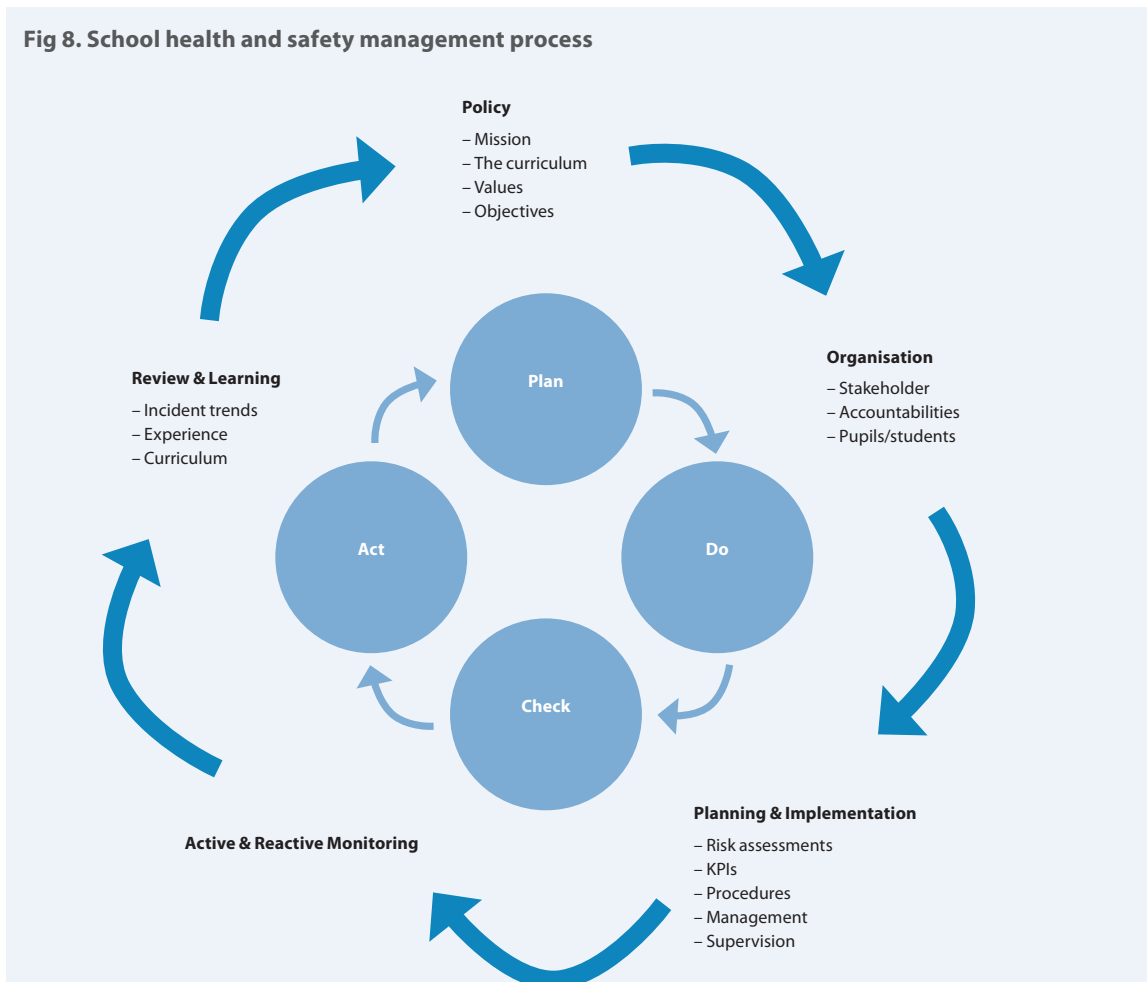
Fig 8. School health and safety management process

Policy
– Mission
– The curriculum
– Values
– Objectives

Organisation
– Stakeholder
– Accountabilities
– Pupils/students

Planning & Implementation
– Risk assessments
– KPIs
– Procedures
– Management
– Supervision

Active & Reactive Monitoring

Review & Learning
– Incident trends
– Experience
– Curriculum

Plan

Do

Check

Act